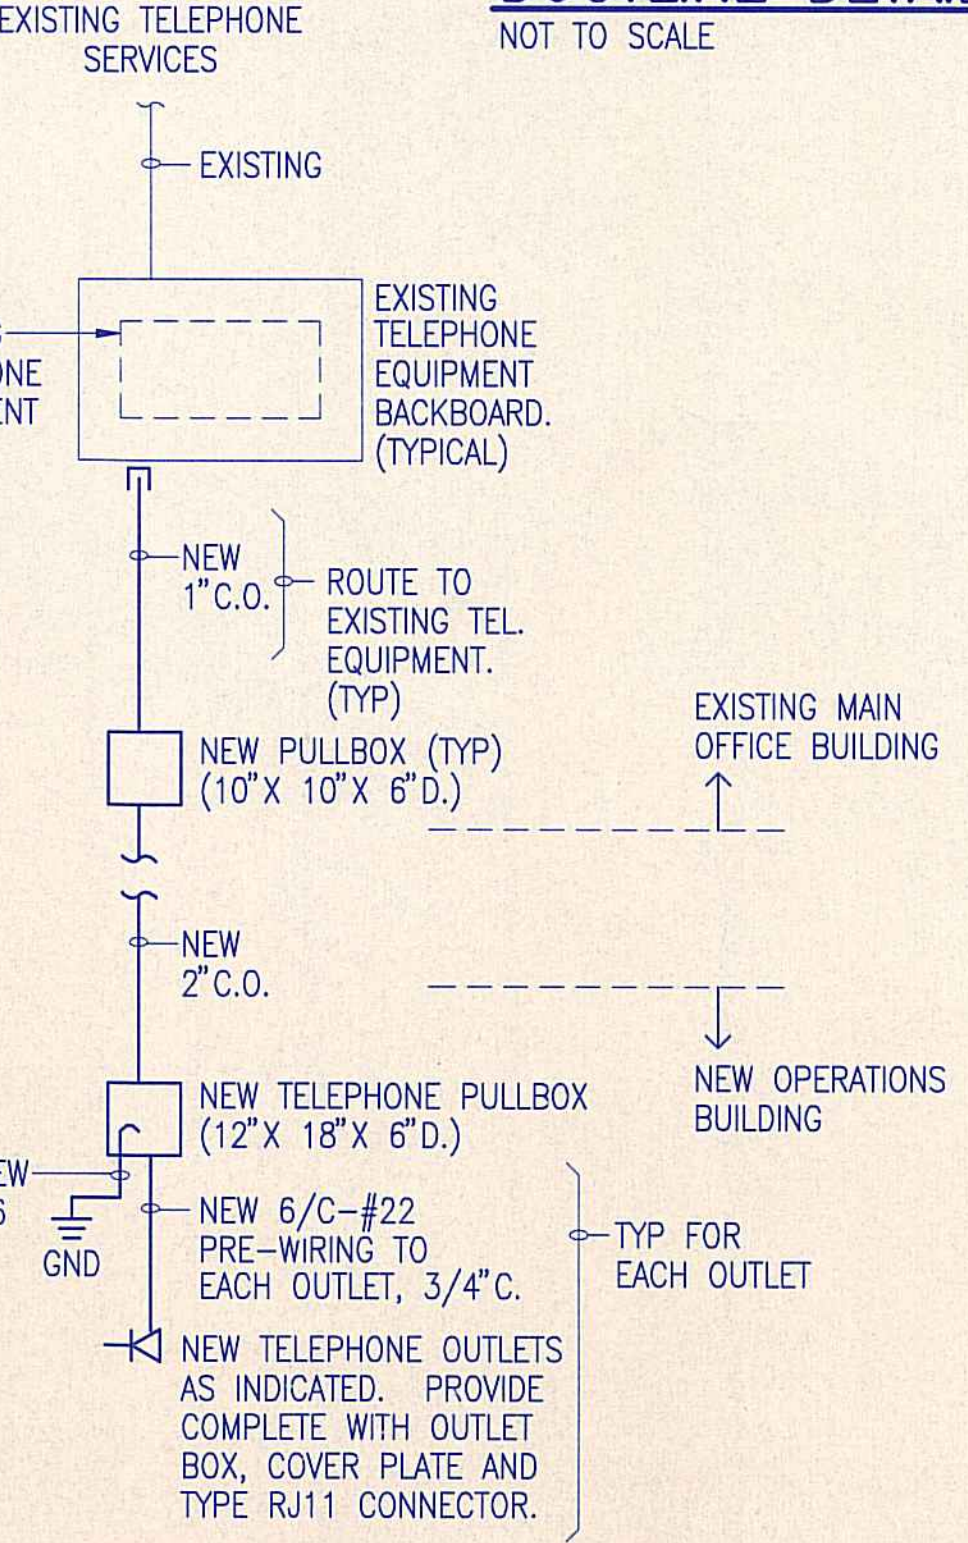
EXISTING TELEPHONE SERVICES

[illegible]

NOT TO SCALE

EXISTING

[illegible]
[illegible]NE
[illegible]NT

EXISTING TELEPHONE EQUIPMENT BACKBOARD. (TYPICAL)

NEW 1"C.O.

ROUTE TO EXISTING TEL. EQUIPMENT. (TYP)

NEW PULLBOX (TYP) (10"X 10"X 6"D.)

EXISTING MAIN OFFICE BUILDING

NEW 2"C.O.

NEW OPERATIONS BUILDING

NEW TELEPHONE PULLBOX (12"X 18"X 6"D.)

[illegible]EW
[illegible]

GND

NEW 6/C–#22 PRE–WIRING TO EACH OUTLET, 3/4"C.

TYP FOR EACH OUTLET

NEW TELEPHONE OUTLETS AS INDICATED. PROVIDE COMPLETE WITH OUTLET BOX, COVER PLATE AND TYPE RJ11 CONNECTOR.